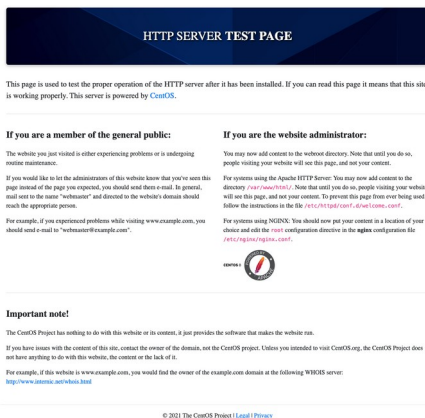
HTTP SERVER **TEST PAGE**

This page is used to test the proper operation of the HTTP server after it has been installed. If you can read this page it means that this site is working properly. This server is powered by CentOS.

**If you are a member of the general public:**

The website you just visited is either experiencing problems or is undergoing routine maintenance.

If you would like to let the administrators of this website know that you've seen this page instead of the page you expected, you should send them e-mail. In general, mail sent to the name "webmaster" and directed to the website's domain should reach the appropriate person.

For example, if you experienced problems while visiting www.example.com, you should send e-mail to "webmaster@example.com".

**If you are the website administrator:**

You may now add content to the webroot directory. Note that until you do so, people visiting your website will see this page, and not your content.

For systems using the Apache HTTP Server: You may now add content to the directory /var/www/html/. Note that until you do so, people visiting your website will see this page, and not your content. To prevent this page from ever being used, follow the instructions in the file /etc/httpd/conf.d/welcome.conf.

For systems using NGINX: You should now put your content in a location of your choice and edit the root configuration directive in the **nginx** configuration file /etc/nginx/nginx.conf.

CENTOS 8

**Important note!**

The CentOS Project has nothing to do with this website or its content, it just provides the software that makes the website run.

If you have issues with the content of this site, contact the owner of the domain, not the CentOS project. Unless you intended to visit CentOS.org, the CentOS Project does not have anything to do with this website, the content or the lack of it.

For example, if this website is www.example.com, you would find the owner of the example.com domain at the following WHOIS server:
http://www.internic.net/whois.html

© 2021 The CentOS Project | Legal | Privacy